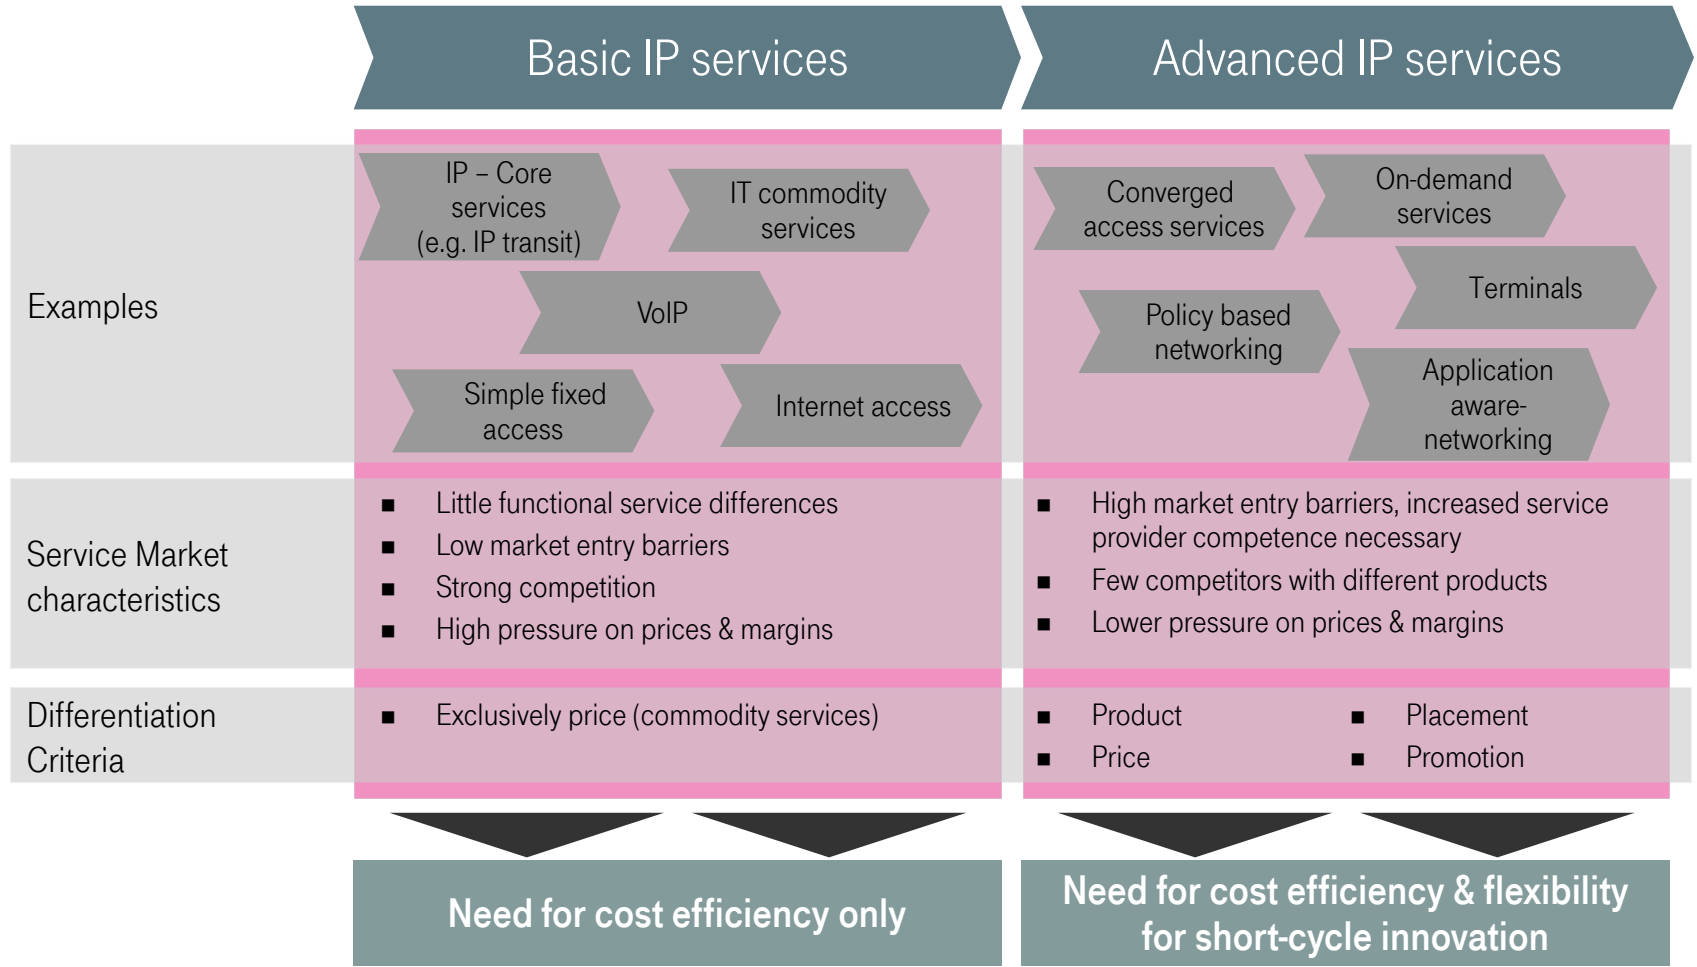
Basic IP services

Advanced IP services

Examples

IP – Core services (e.g. IP transit)

IT commodity services

VoIP

Simple fixed access

Internet access

Converged access services

On-demand services

Terminals

Policy based networking

Application aware-networking

Service Market characteristics

■ Little functional service differences
■ Low market entry barriers
■ Strong competition
■ High pressure on prices & margins

■ High market entry barriers, increased service provider competence necessary
■ Few competitors with different products
■ Lower pressure on prices & margins

Differentiation Criteria

■ Exclusively price (commodity services)

■ Product
■ Price
■ Placement
■ Promotion

Need for cost efficiency only

Need for cost efficiency & flexibility for short-cycle innovation